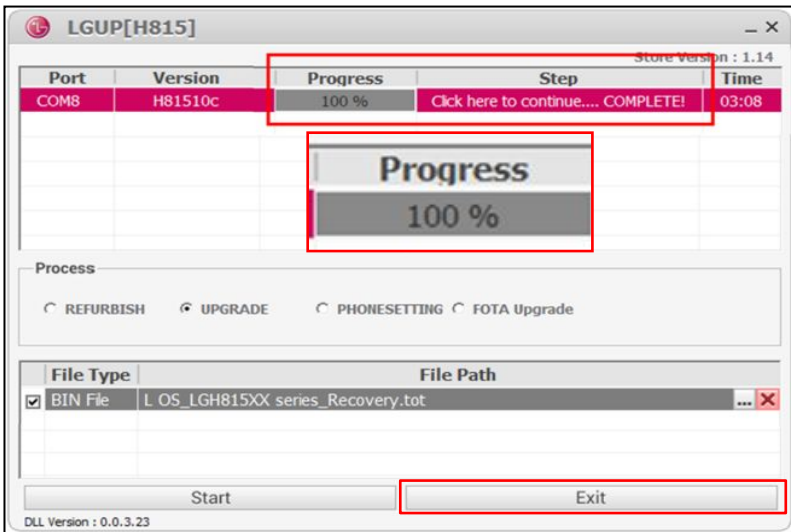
LGUP[H815]

Store Version : 1.14

| Port | Version | Progress | Step | Time |
|---|---|---|---|---|
| COM8 | H81510c | 100 % | Click here to continue.... COMPLETE! | 03:08 |

Progress
100 %

Process

REFURBISH UPGRADE PHONESETTING FOTA Upgrade

| File Type | File Path |
|---|---|
| BIN File | L OS_LGH815XX series_Recovery.tot |

Start

Exit

DLL Version : 0.0.3.23